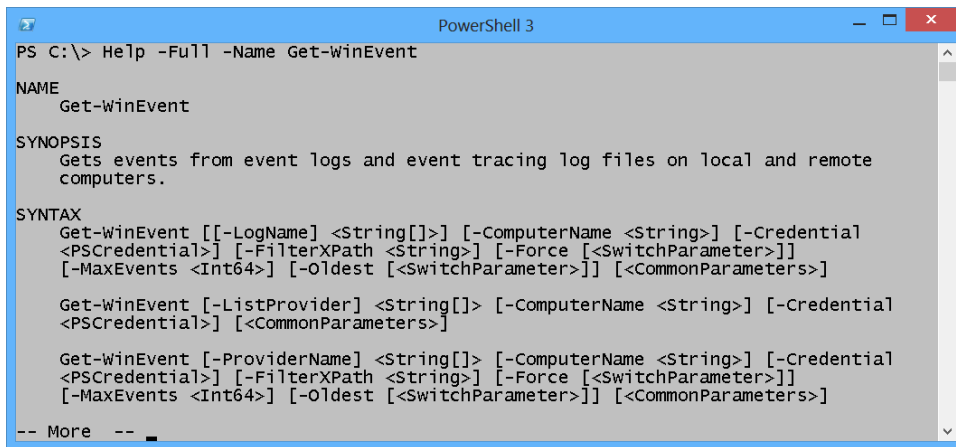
PowerShell 3

PS C:\> Help -Full -Name Get-WinEvent

NAME
    Get-WinEvent

SYNOPSIS
    Gets events from event logs and event tracing log files on local and remote computers.

SYNTAX
    Get-WinEvent [[-LogName] <String[]>] [-ComputerName <String>] [-Credential <PSCredential>] [-FilterXPath <String>] [-Force [<SwitchParameter>]] [-MaxEvents <Int64>] [-Oldest [<SwitchParameter>]] [<CommonParameters>]

    Get-WinEvent [-ListProvider] <String[]> [-ComputerName <String>] [-Credential <PSCredential>] [<CommonParameters>]

    Get-WinEvent [-ProviderName] <String[]> [-ComputerName <String>] [-Credential <PSCredential>] [-FilterXPath <String>] [-Force [<SwitchParameter>]] [-MaxEvents <Int64>] [-Oldest [<SwitchParameter>]] [<CommonParameters>]

-- More --